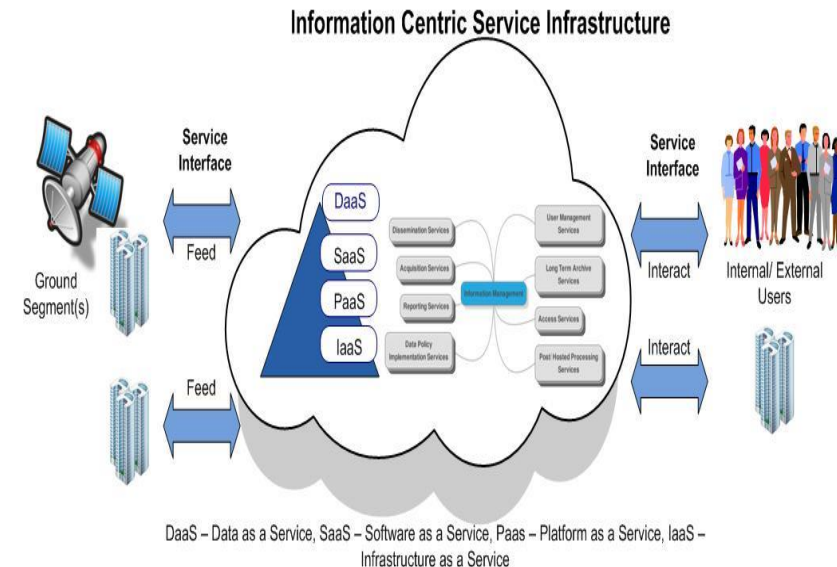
Information Centric Service Infrastructure

Service Interface

Feed

Ground Segment(s)

Feed

DaaS

SaaS

PaaS

IaaS

Dissemination Services

Acquisition Services

Reporting Services

Data Policy Implementation Services

Information Management

User Management Services

Long Term Archive Services

Access Services

Post/ Hosted Processing Services

Service Interface

Interact

Internal/ External Users

Interact

DaaS – Data as a Service, SaaS – Software as a Service, Paas – Platform as a Service, IaaS – Infrastructure as a Service